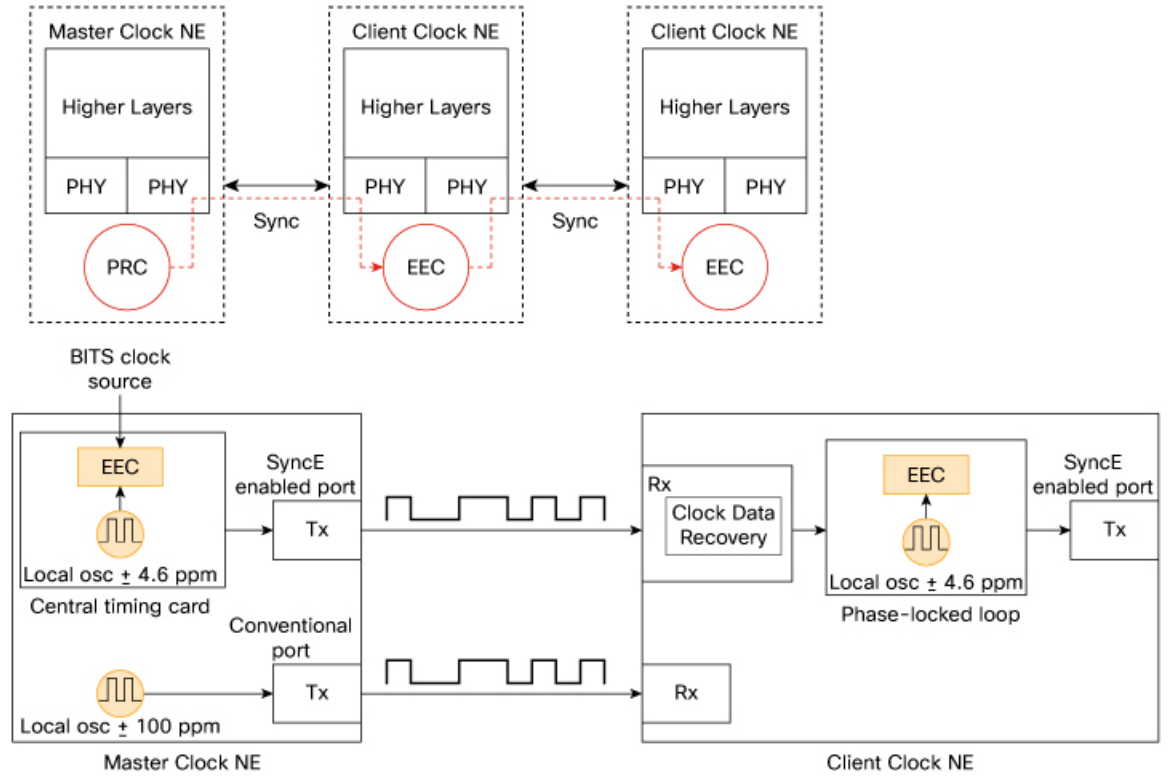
Master Clock NE

Higher Layers

PHY PHY

PRC

Sync

Client Clock NE

Higher Layers

PHY PHY

EEC

Sync

Client Clock NE

Higher Layers

PHY PHY

EEC

BITS clock source

EEC

Local osc ± 4.6 ppm

Central timing card

SyncE enabled port

Tx

Conventional port

Tx

Local osc ± 100 ppm

Master Clock NE

Rx

Clock Data Recovery

EEC

Local osc ± 4.6 ppm

Phase-locked loop

SyncE enabled port

Tx

Rx

Client Clock NE